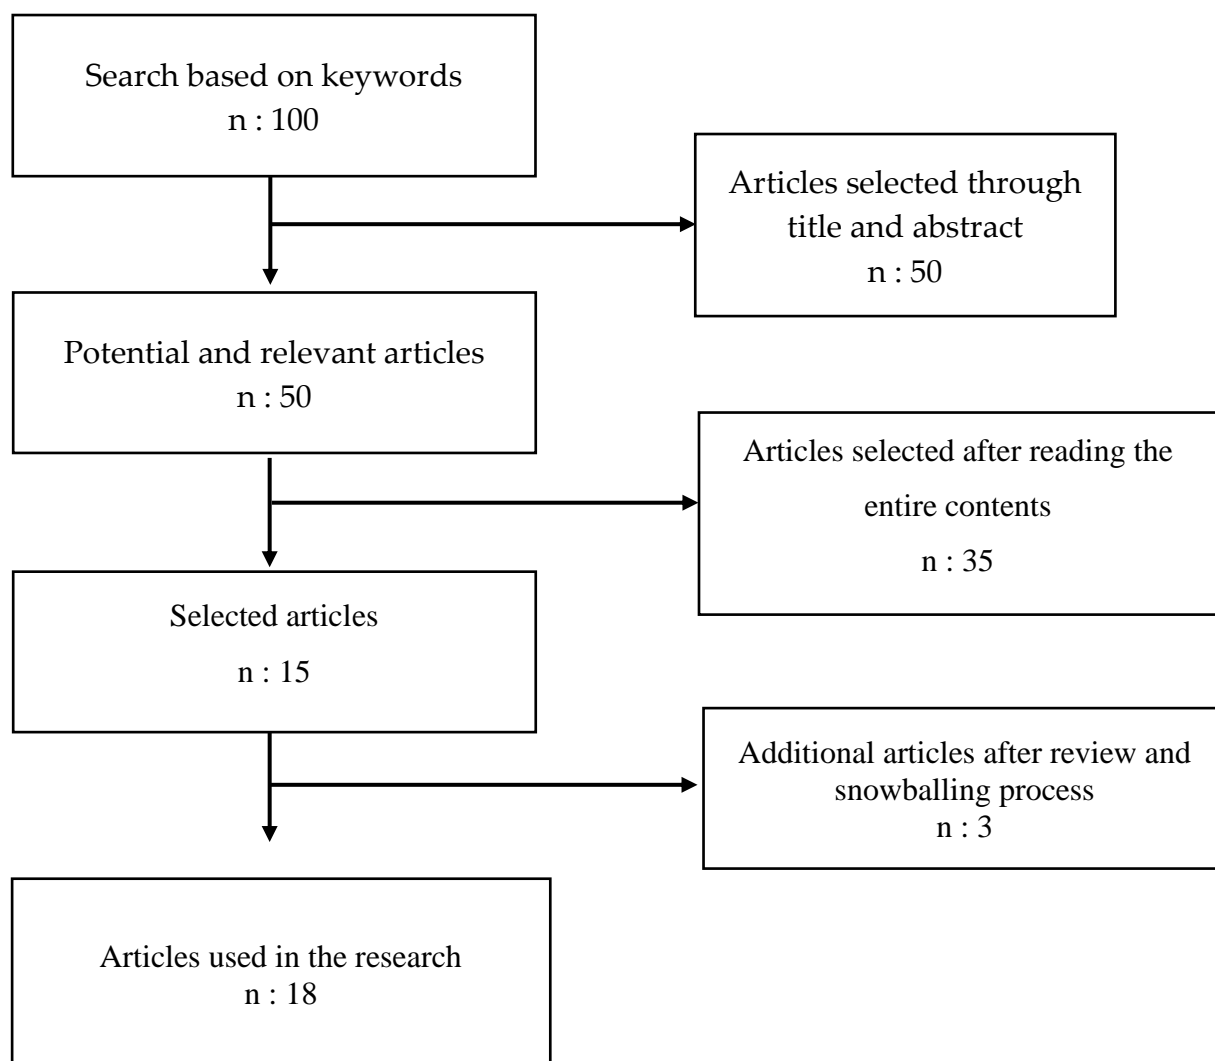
Search based on keywords
n : 100

Articles selected through title and abstract
n : 50

Potential and relevant articles
n : 50

Articles selected after reading the entire contents
n : 35

Selected articles
n : 15

Additional articles after review and snowballing process
n : 3

Articles used in the research
n : 18